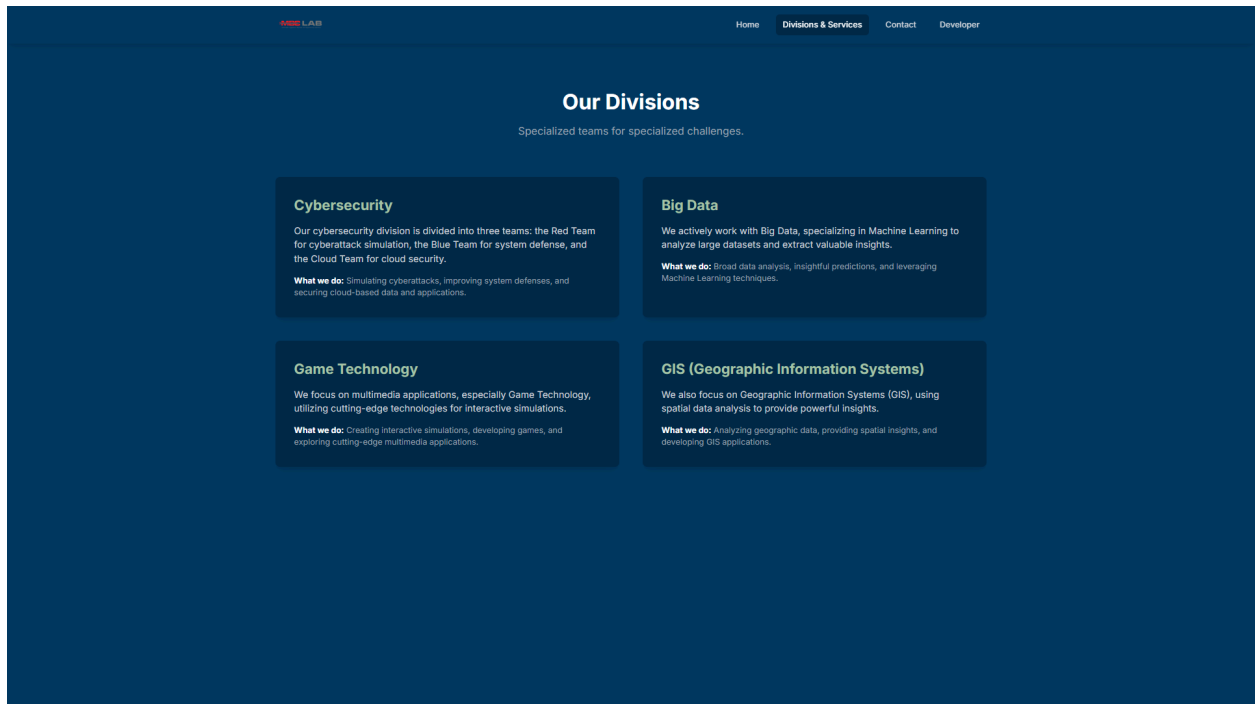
MEE LAB

Home Divisions & Services Contact Developer

Our Divisions

Specialized teams for specialized challenges.

Cybersecurity

Our cybersecurity division is divided into three teams: the Red Team for cyberattack simulation, the Blue Team for system defense, and the Cloud Team for cloud security.

What we do: Simulating cyberattacks, improving system defenses, and securing cloud-based data and applications.

Big Data

We actively work with Big Data, specializing in Machine Learning to analyze large datasets and extract valuable insights.

What we do: Broad data analysis, insightful predictions, and leveraging Machine Learning techniques.

Game Technology

We focus on multimedia applications, especially Game Technology, utilizing cutting-edge technologies for interactive simulations.

What we do: Creating interactive simulations, developing games, and exploring cutting-edge multimedia applications.

GIS (Geographic Information Systems)

We also focus on Geographic Information Systems (GIS), using spatial data analysis to provide powerful insights.

What we do: Analyzing geographic data, providing spatial insights, and developing GIS applications.